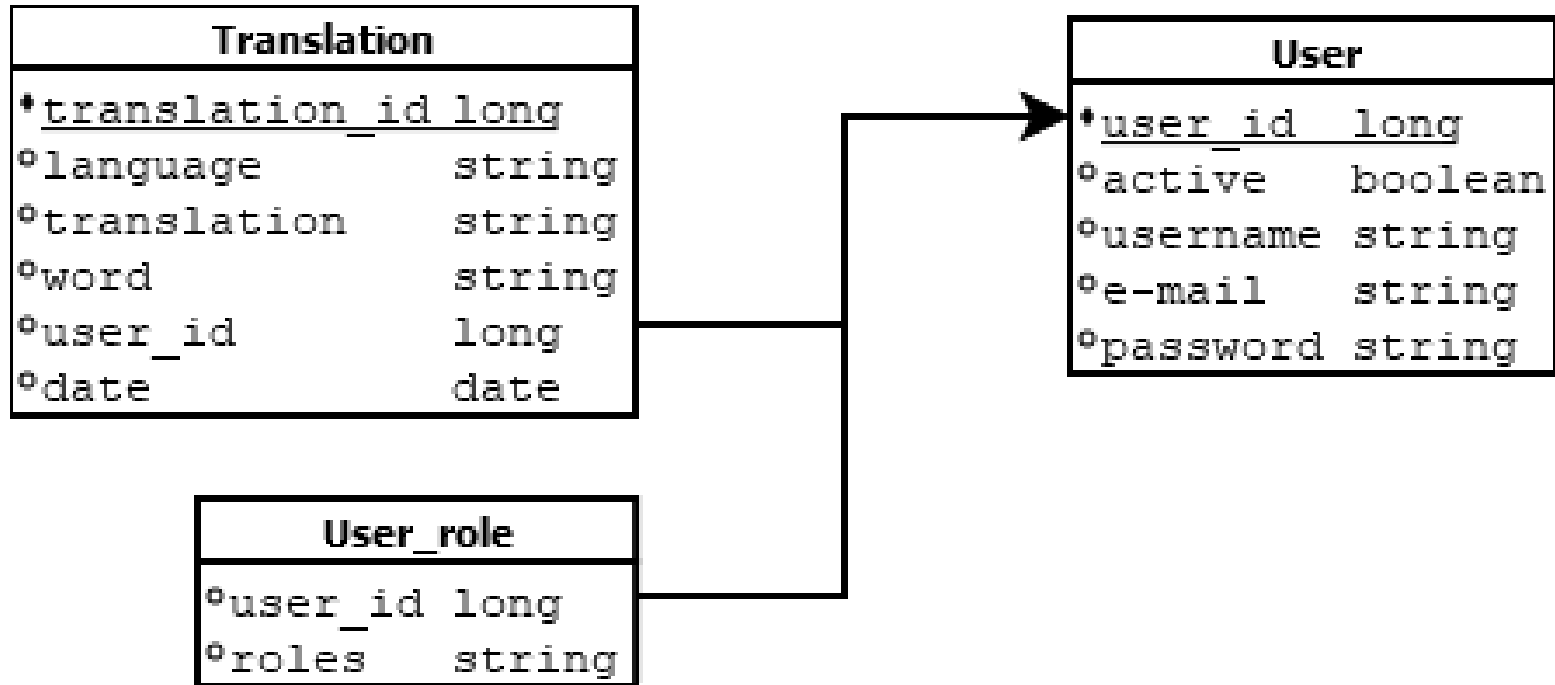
Translation

| | |
|---|---|
| *translation_id | long |
| °language | string |
| °translation | string |
| °word | string |
| °user_id | long |
| °date | date |

User_role

| | |
|---|---|
| °user_id | long |
| °roles | string |

User

| | |
|---|---|
| *user_id | long |
| °active | boolean |
| °username | string |
| °e-mail | string |
| °password | string |